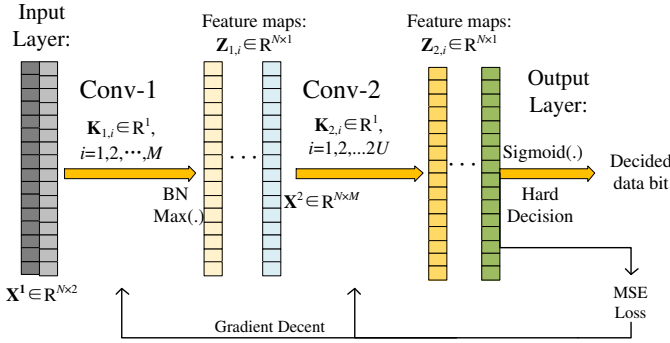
Input Layer:

Feature maps:
$\mathbf{Z}_{1,i}\in \mathrm{R}^{N\times 1}$

Feature maps:
$\mathbf{Z}_{2,i}\in \mathrm{R}^{N\times 1}$

Conv-1

$\mathbf{K}_{1,i}\in \mathrm{R}^{1}$,
$i$=1,2,···,$M$

. . .

Conv-2

$\mathbf{K}_{2,i}\in \mathrm{R}^{1}$,
$i$=1,2,...2$U$

. . .

Output Layer:

Sigmoid(.)

Decided data bit

Hard Decision

BN
Max(.)

$\mathbf{X}^{2}\in \mathrm{R}^{N\times M}$

$\mathbf{X}^{1}\in \mathrm{R}^{N\times 2}$

MSE Loss

Gradient Decent